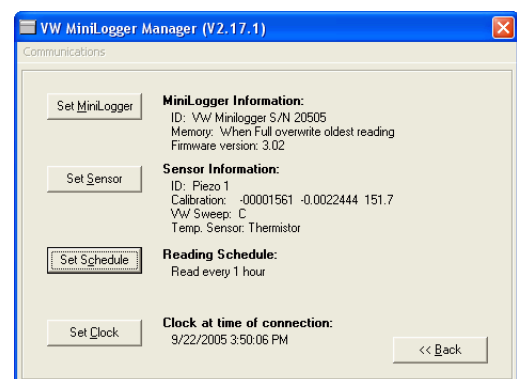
VW MiniLogger Manager (V2.17.1)

Communications

Set MiniLogger

MiniLogger Information:
ID: VW Minilogger S/N 20505
Memory: When Full overwrite oldest reading
Firmware version: 3.02

Set Sensor

Sensor Information:
ID: Piezo 1
Calibration: -00001561 -0.0022444 151.7
VW Sweep: C
Temp. Sensor: Thermistor

Set Schedule

Reading Schedule:
Read every 1 hour

Set Clock

Clock at time of connection:
9/22/2005 3:50:06 PM

<< Back